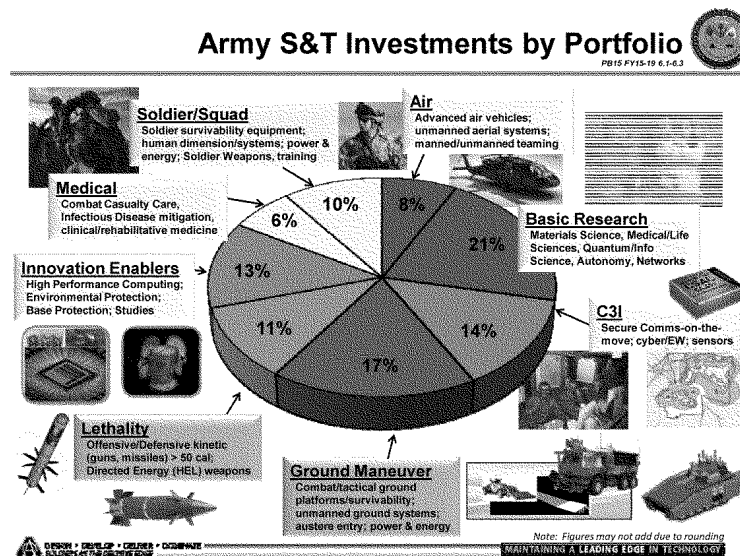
Army S&T Investments by Portfolio

PB15 FY15-19 6.1-6.3

Soldier/Squad
Soldier survivability equipment; human dimension/systems; power & energy; Soldier Weapons, training

Air
Advanced air vehicles; unmanned aerial systems; manned/unmanned teaming

Medical
Combat Casualty Care, Infectious Disease mitigation, clinical/rehabilitative medicine

Basic Research
Materials Science, Medical/Life Sciences, Quantum/Info Science, Autonomy, Networks

Innovation Enablers
High Performance Computing; Environmental Protection; Base Protection; Studies

C3I
Secure Comms-on-the-move; cyber/EW; sensors

10%
8%
6%
21%
13%
14%
11%
17%

Lethality
Offensive/Defensive kinetic (guns, missiles) > 50 cal; Directed Energy (HEL) weapons

Ground Maneuver
Combat/tactical ground platforms/survivability; unmanned ground systems; austere entry; power & energy

Note: Figures may not add due to rounding

DESIGN • DEVELOP • DELIVER • DOMINATE
SOLDIERS AS THE DECISIVE EDGE

MAINTAINING A LEADING EDGE IN TECHNOLOGY